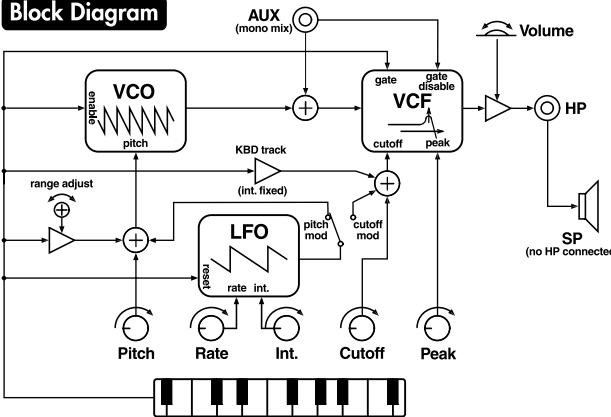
Block Diagram

AUX
(mono mix)

Volume

VCO
enable
pitch

VCF
gate
gate disable
cutoff
peak

HP

KBD track
(int. fixed)

range adjust

LFO
reset
rate
int.

pitch mod
cutoff mod

SP
(no HP connected)

Pitch
Rate
Int.
Cutoff
Peak